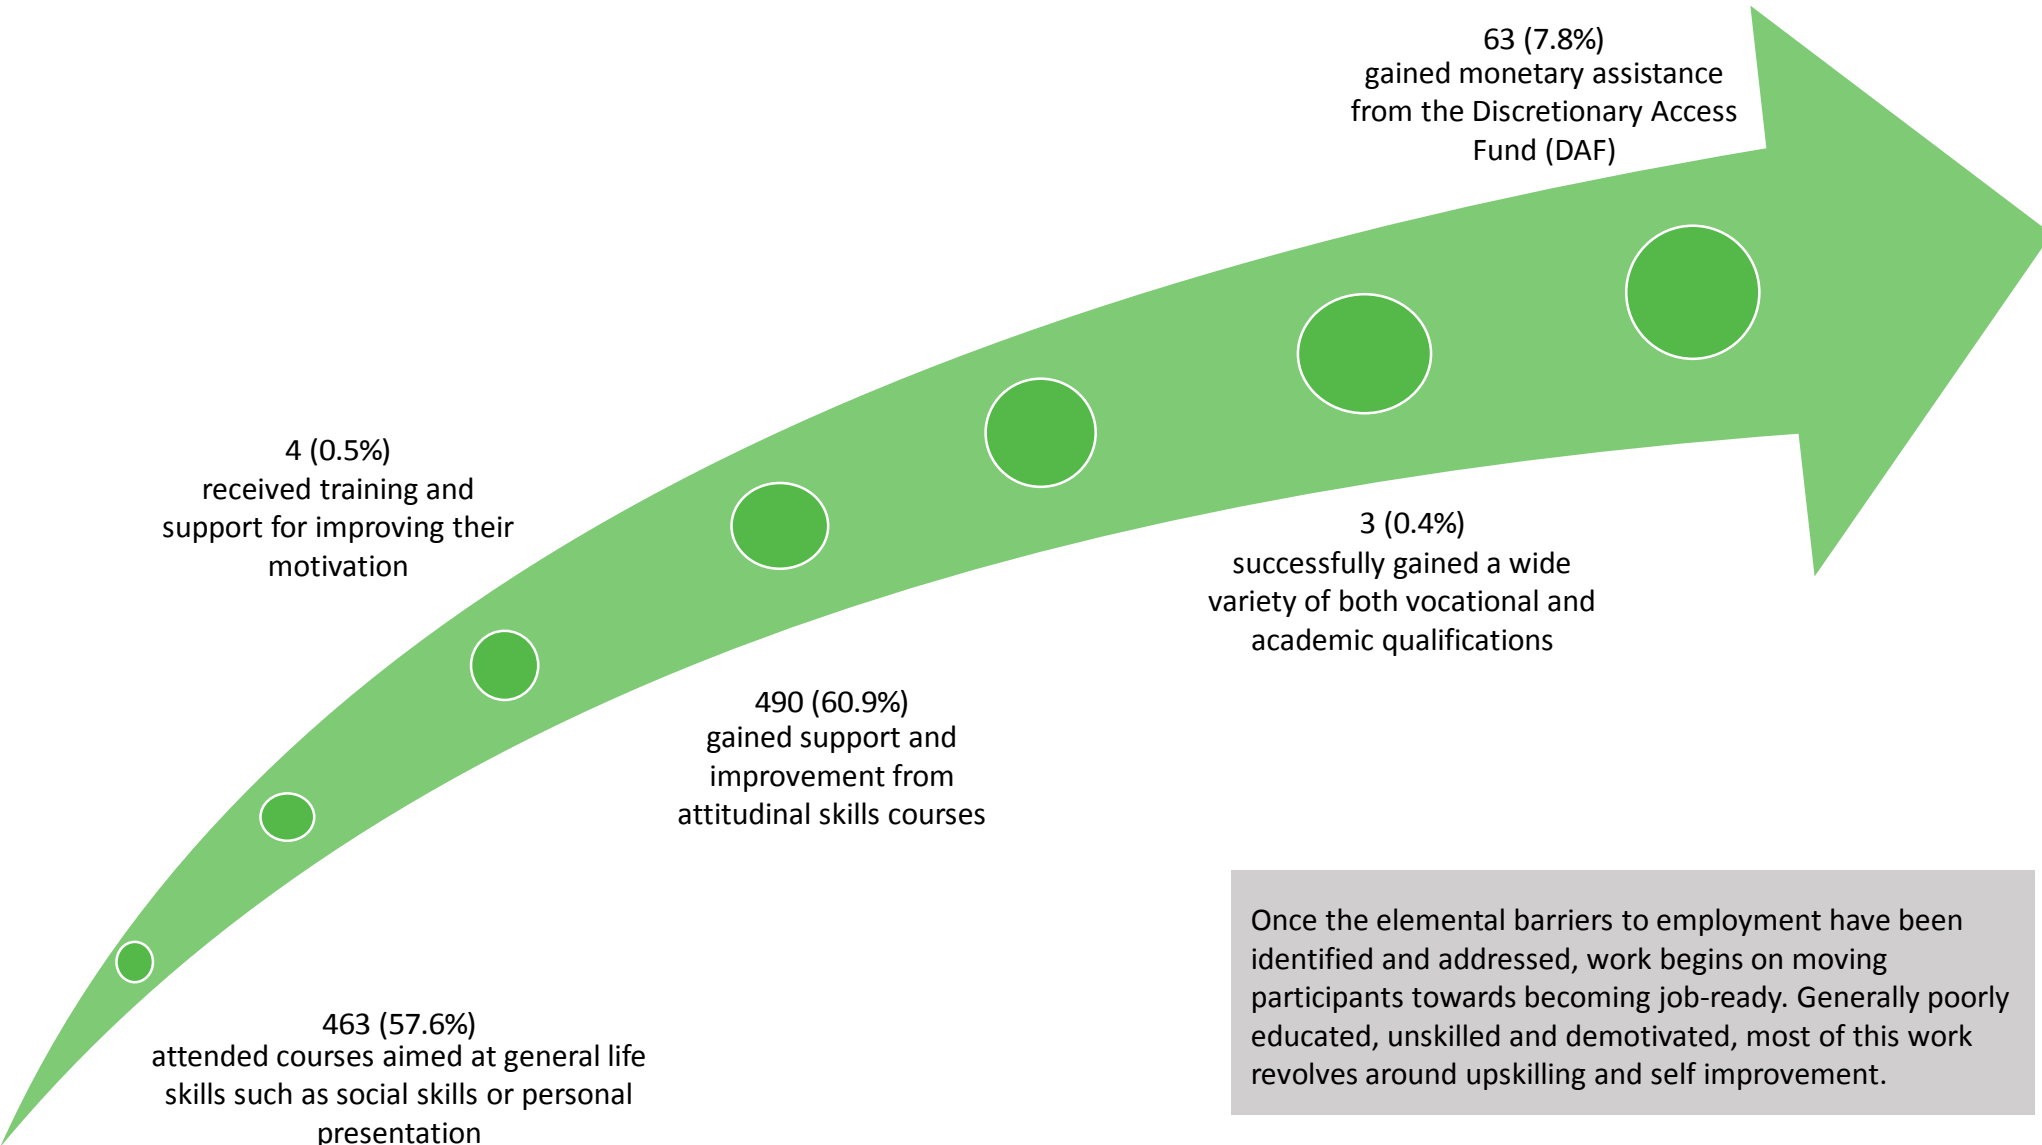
463 (57.6%)
attended courses aimed at general life skills such as social skills or personal presentation

4 (0.5%)
received training and support for improving their motivation

490 (60.9%)
gained support and improvement from attitudinal skills courses

3 (0.4%)
successfully gained a wide variety of both vocational and academic qualifications

63 (7.8%)
gained monetary assistance from the Discretionary Access Fund (DAF)

Once the elemental barriers to employment have been identified and addressed, work begins on moving participants towards becoming job-ready. Generally poorly educated, unskilled and demotivated, most of this work revolves around upskilling and self improvement.